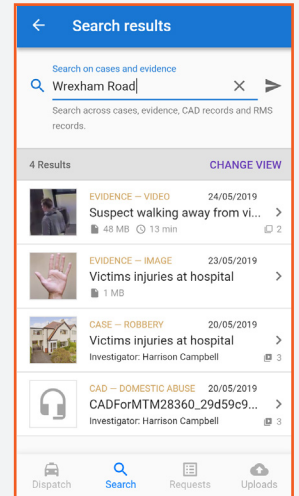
Search results

Search on cases and evidence
Wrexham Road

Search across cases, evidence, CAD records and RMS records.

4 Results
CHANGE VIEW

EVIDENCE — VIDEO
24/05/2019
Suspect walking away from vi...
48 MB 13 min
2

EVIDENCE — IMAGE
23/05/2019
Victims injuries at hospital
1 MB

CASE — ROBBERY
20/05/2019
Victims injuries at hospital
Investigator: Harrison Campbell
3

CAD — DOMESTIC ABUSE
20/05/2019
CADForMTM28360_29d59c9...
Investigator: Harrison Campbell
3

Dispatch
Search
Requests
Uploads